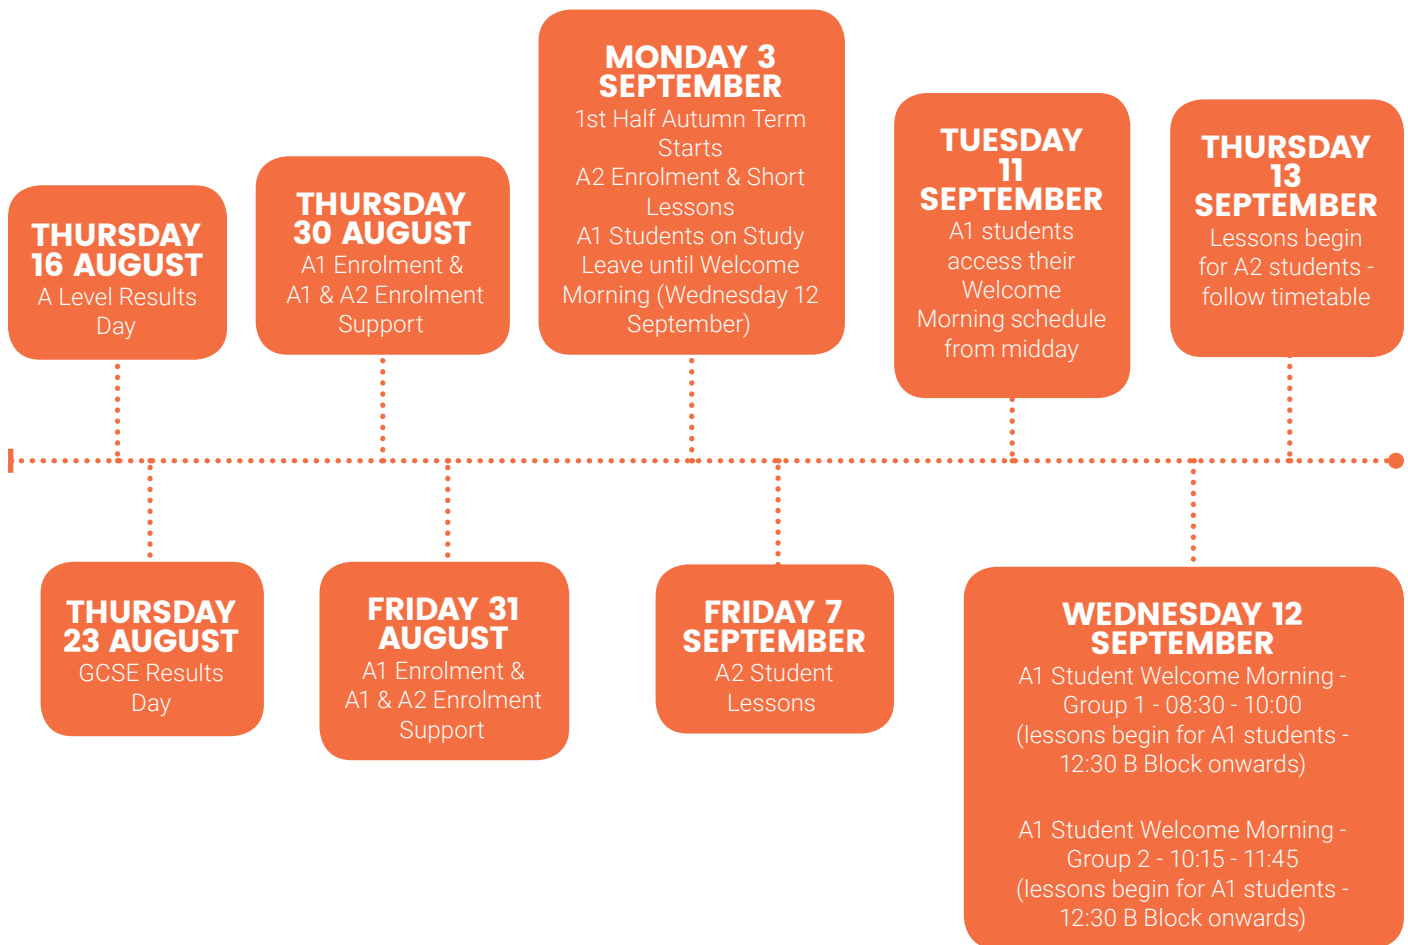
THURSDAY 16 AUGUST
A Level Results Day

THURSDAY 23 AUGUST
GCSE Results Day

THURSDAY 30 AUGUST
A1 Enrolment & A1 & A2 Enrolment Support

FRIDAY 31 AUGUST
A1 Enrolment & A1 & A2 Enrolment Support

MONDAY 3 SEPTEMBER
1st Half Autumn Term Starts
A2 Enrolment & Short Lessons
A1 Students on Study Leave until Welcome Morning (Wednesday 12 September)

FRIDAY 7 SEPTEMBER
A2 Student Lessons

TUESDAY 11 SEPTEMBER
A1 students access their Welcome Morning schedule from midday

WEDNESDAY 12 SEPTEMBER
A1 Student Welcome Morning - Group 1 - 08:30 - 10:00 (lessons begin for A1 students - 12:30 B Block onwards)

A1 Student Welcome Morning - Group 2 - 10:15 - 11:45 (lessons begin for A1 students - 12:30 B Block onwards)

THURSDAY 13 SEPTEMBER
Lessons begin for A2 students - follow timetable